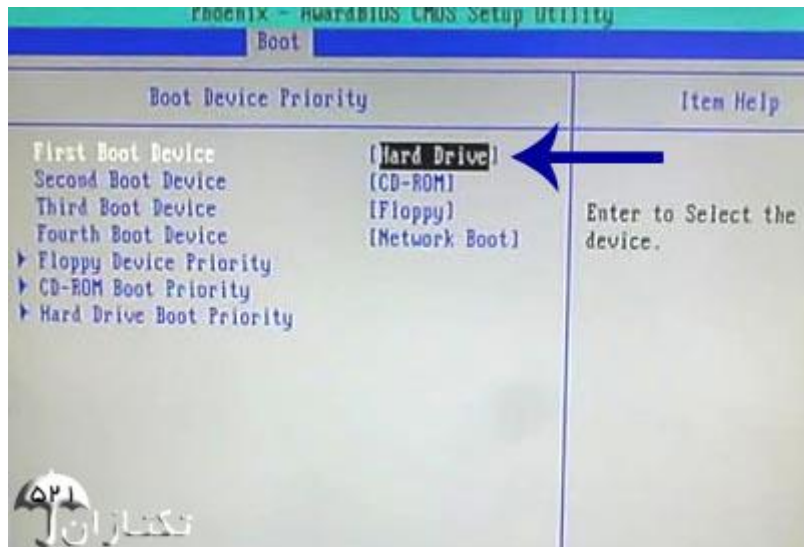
Phoenix - AwardBIOS CMOS Setup Utility
Boot

Boot Device Priority

Item Help

First Boot Device [Hard Drive]
Second Boot Device [CD-ROM]
Third Boot Device [Floppy]
Fourth Boot Device [Network Boot]
▶ Floppy Device Priority
▶ CD-ROM Boot Priority
▶ Hard Drive Boot Priority

Enter to Select the device.

۵۲۱
تکنازان